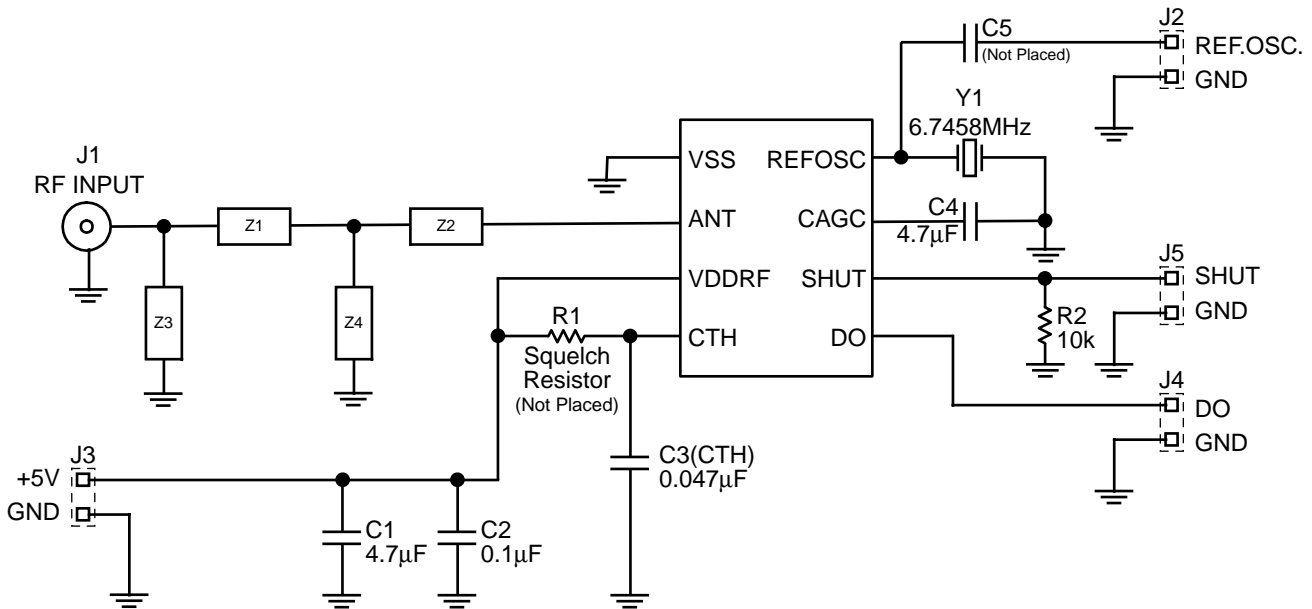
C5
(Not Placed)
J2
REF.OSC.
GND
Y1
6.7458MHz
J1
RF INPUT
VSS
REFOSC
Z1
Z2
ANT
CAGC
C4
4.7µF
J5
VDDRF
SHUT
SHUT
Z3
Z4
R1
GND
R2
10k
CTH
DO
Squelch
Resistor
(Not Placed)
J4
DO
GND
J3
+5V
GND
C3(CTH)
0.047µF
C1
4.7µF
C2
0.1µF